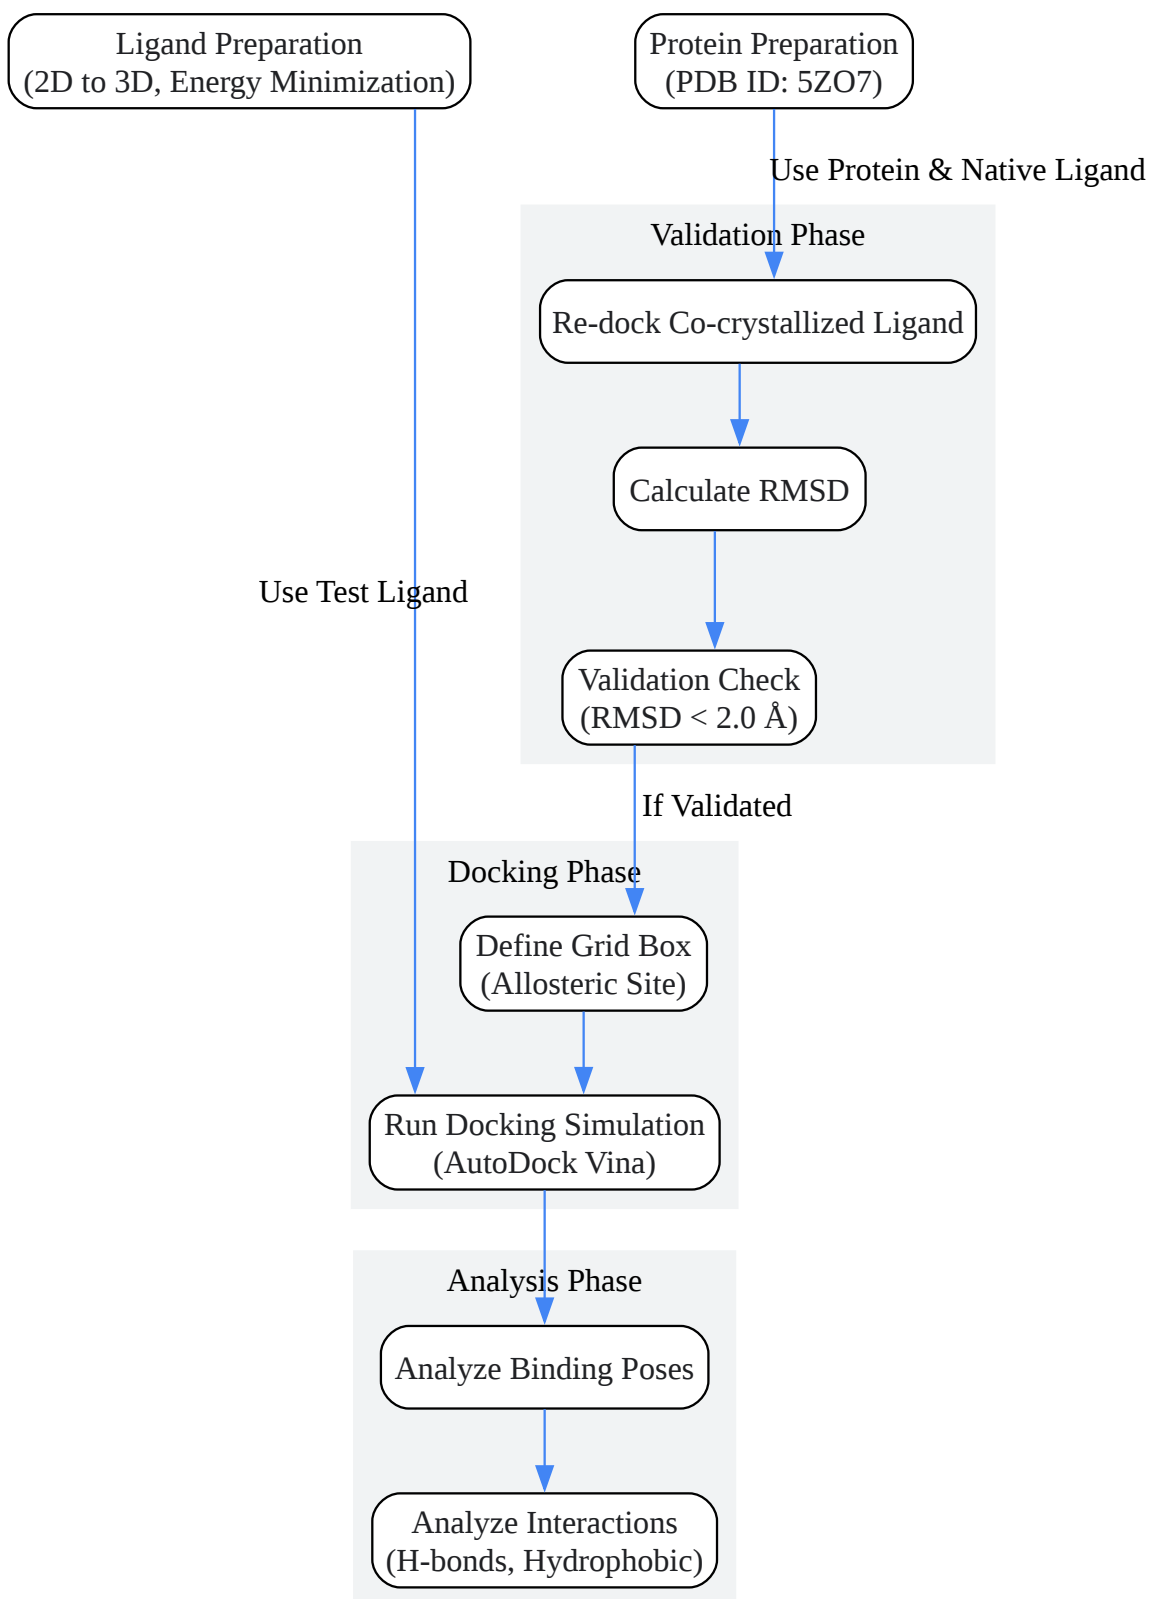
Ligand Preparation
(2D to 3D, Energy Minimization)

Protein Preparation
(PDB ID: 5ZO7)

Use Protein & Native Ligand

Validation Phase

Re-dock Co-crystallized Ligand

Calculate RMSD

Validation Check
(RMSD < 2.0 Å)

Use Test Ligand

If Validated

Docking Phase

Define Grid Box
(Allosteric Site)

Run Docking Simulation
(AutoDock Vina)

Analysis Phase

Analyze Binding Poses

Analyze Interactions
(H-bonds, Hydrophobic)